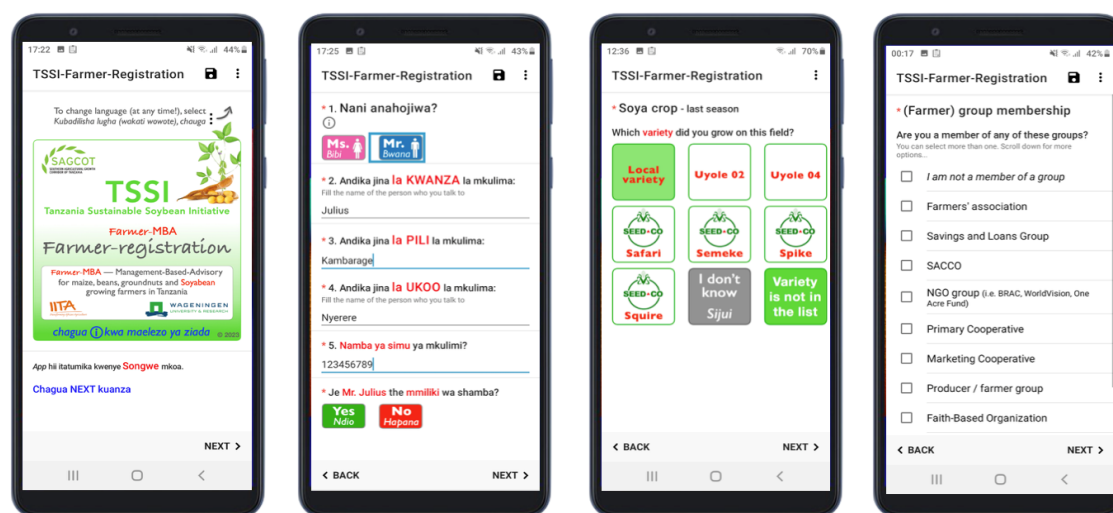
17:22 44%

TSSI-Farmer-Registration

To change language (at any time!), select
Kubadilisha lugha (wakati wowote), chagua

SAGCOT
SOUTHERN AGRICULTURAL GROWTH CORRIDOR OF TANZANIA

TSSI
Tanzania Sustainable Soybean Initiative

Farmer-MBA
Farmer-registration

Farmer-MBA — Management-Based-Advisory for maize, beans, groundnuts and Soyabean growing farmers in Tanzania

IITA
WAGENINGEN UNIVERSITY & RESEARCH

chagua ⓘ kwa maelezo ya ziada © 2023

App hii itatumika kwenye Songwe mkoa.

Chagua NEXT kuanza

NEXT >

17:25 43%

TSSI-Farmer-Registration

* 1. Nani anahojiwa?

Ms. Bibi
Mr. Bwana

* 2. Andika jina la KWANZA la mkulima:
Fill the name of the person who you talk to
Julius

* 3. Andika jina la PILI la mkulima:
Kambarage

* 4. Andika jina la UKOO la mkulima:
Fill the name of the person who you talk to
Nyerere

* 5. Namba ya simu ya mkulimi?
123456789

* Je Mr. Julius the mmiliki wa shamba?
Yes Ndio
No Hapana

< BACK
NEXT >

12:36 70%

TSSI-Farmer-Registration

* Soya crop - last season

Which variety did you grow on this field?

Local variety
Uyole 02
Uyole 04
SEED•CO Safari
SEED•CO Semeke
SEED•CO Spike
SEED•CO Squire
I don't know Sijui
Variety is not in the list

< BACK
NEXT >

00:17 42%

TSSI-Farmer-Registration

* (Farmer) group membership

Are you a member of any of these groups?
You can select more than one. Scroll down for more options...

I am not a member of a group
Farmers' association
Savings and Loans Group
SACCO
NGO group (i.e. BRAC, WorldVision, One Acre Fund)
Primary Cooperative
Marketing Cooperative
Producer / farmer group
Faith-Based Organization

< BACK
NEXT >